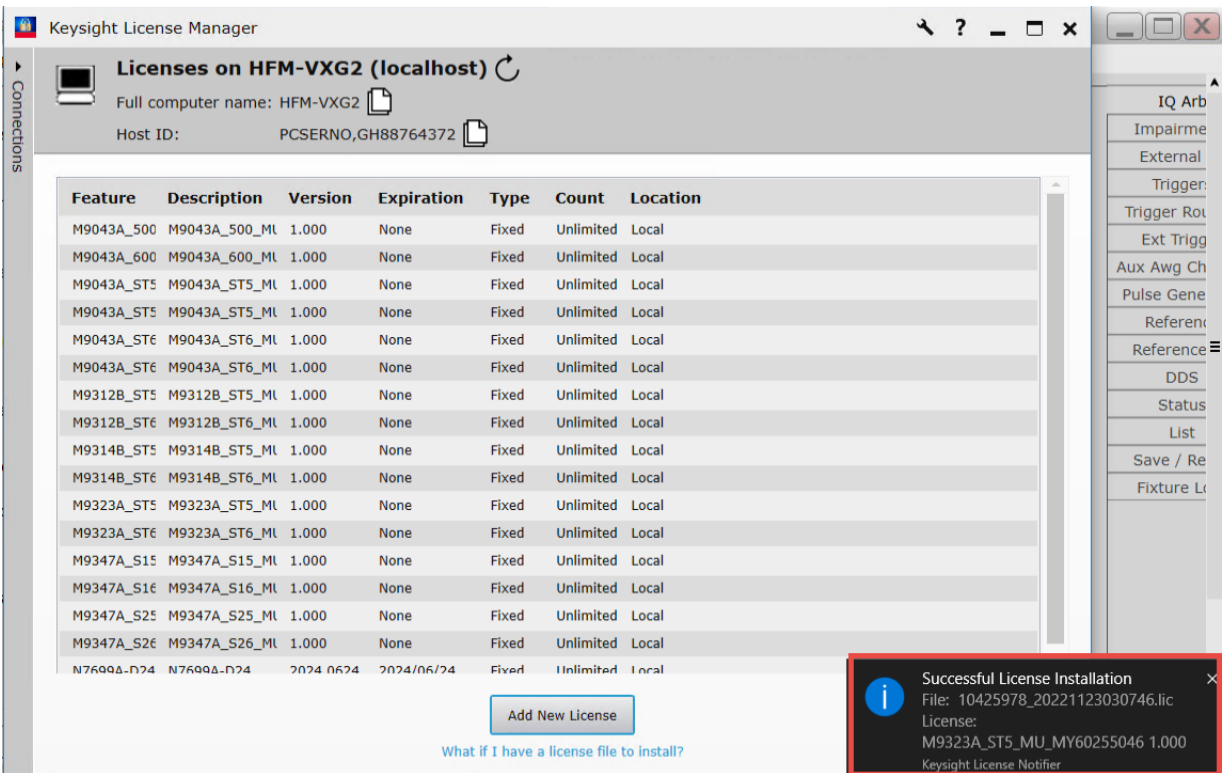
Keysight License Manager

Connections

Licenses on HFM-VXG2 (localhost)

Full computer name: HFM-VXG2

Host ID: PCSERNO,GH88764372

| Feature | Description | Version | Expiration | Type | Count | Location |
|---|---|---|---|---|---|---|
| M9043A_500 | M9043A_500_MU | 1.000 | None | Fixed | Unlimited | Local |
| M9043A_600 | M9043A_600_MU | 1.000 | None | Fixed | Unlimited | Local |
| M9043A_ST5 | M9043A_ST5_MU | 1.000 | None | Fixed | Unlimited | Local |
| M9043A_ST5 | M9043A_ST5_MU | 1.000 | None | Fixed | Unlimited | Local |
| M9043A_ST6 | M9043A_ST6_MU | 1.000 | None | Fixed | Unlimited | Local |
| M9043A_ST6 | M9043A_ST6_MU | 1.000 | None | Fixed | Unlimited | Local |
| M9312B_ST5 | M9312B_ST5_MU | 1.000 | None | Fixed | Unlimited | Local |
| M9312B_ST6 | M9312B_ST6_MU | 1.000 | None | Fixed | Unlimited | Local |
| M9314B_ST5 | M9314B_ST5_MU | 1.000 | None | Fixed | Unlimited | Local |
| M9314B_ST6 | M9314B_ST6_MU | 1.000 | None | Fixed | Unlimited | Local |
| M9323A_ST5 | M9323A_ST5_MU | 1.000 | None | Fixed | Unlimited | Local |
| M9323A_ST6 | M9323A_ST6_MU | 1.000 | None | Fixed | Unlimited | Local |
| M9347A_S15 | M9347A_S15_MU | 1.000 | None | Fixed | Unlimited | Local |
| M9347A_S16 | M9347A_S16_MU | 1.000 | None | Fixed | Unlimited | Local |
| M9347A_S25 | M9347A_S25_MU | 1.000 | None | Fixed | Unlimited | Local |
| M9347A_S26 | M9347A_S26_MU | 1.000 | None | Fixed | Unlimited | Local |
| N7699A-D24 | N7699A-D24 | 2024.0624 | 2024/06/24 | Fixed | Unlimited | Local |

Add New License

What if I have a license file to install?

IQ Arb
Impairme
External
Trigger
Trigger Rou
Ext Trigg
Aux Awg Ch
Pulse Gene
Referen
Reference
DDS
Status
List
Save / Re
Fixture Lo

Successful License Installation
File: 10425978_20221123030746.lic
License:
M9323A_ST5_MU_MY60255046 1.000
Keysight License Notifier